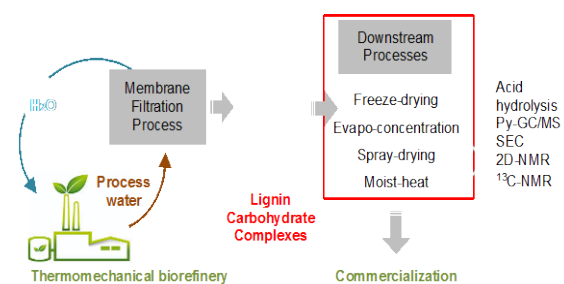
$H_2O$

Membrane Filtration Process

Process water

Thermomechanical biorefinery

Lignin Carbohydrate Complexes

Downstream Processes

Freeze-drying

Evapo-concentration

Spray-drying

Moist-heat

Acid hydrolysis
Py-GC/MS
SEC
2D-NMR
$^{13}$C-NMR

Commercialization